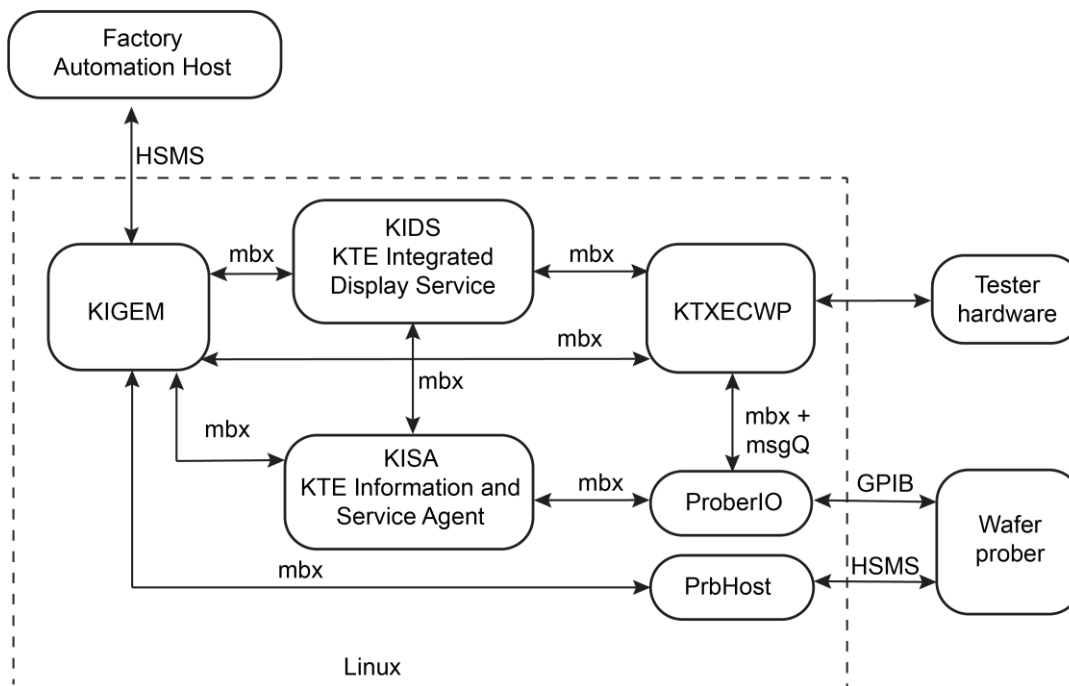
Factory Automation Host

HSMS

KIDS
KTE Integrated Display Service

mbx

mbx

KIGEM

KTXECWP

Tester hardware

mbx

mbx

mbx

mbx + msgQ

KISA
KTE Information and Service Agent

mbx

ProberIO

GPIB

Wafer prober

mbx

PrbHost

HSMS

Linux